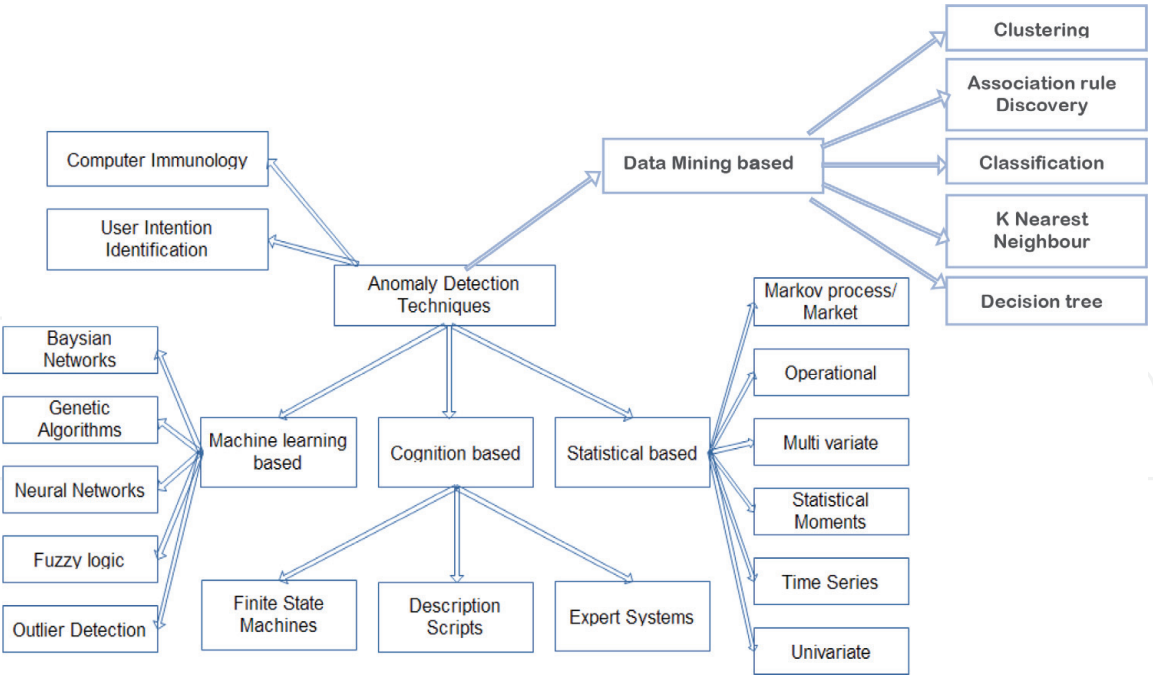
Clustering

Association rule Discovery

Computer Immunology

Data Mining based

Classification

User Intention Identification

K Nearest Neighbour

Anomaly Detection Techniques

Decision tree

Markov process/ Market

Baysian Networks

Operational

Genetic Algorithms

Machine learning based

Cognition based

Statistical based

Multi variate

Neural Networks

Statistical Moments

Fuzzy logic

Time Series

Finite State Machines

Description Scripts

Expert Systems

Outlier Detection

Univariate